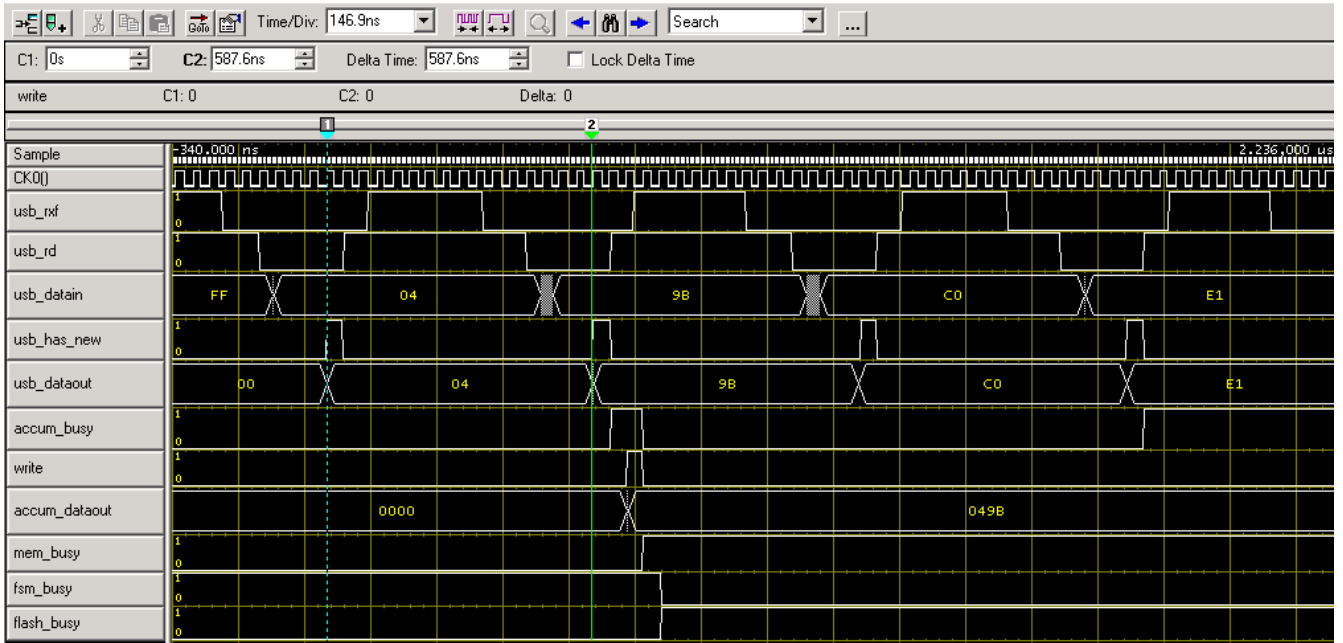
Time/Div: 146.9ns Search ...
C1: 0s C2: 587.6ns Delta Time: 587.6ns Lock Delta Time
write C1: 0 C2: 0 Delta: 0
1 2
Sample -340.000 ns 2.236.000 us
CK0()
usb_rxf 1 0
usb_rd 1 0
usb_datain FF 04 9B C0 E1
usb_has_new 1 0
usb_dataout 00 04 9B C0 E1
accum_busy 1 0
write 1 0
accum_dataout 0000 049B
mem_busy 1 0
fsm_busy 1 0
flash_busy 1 0